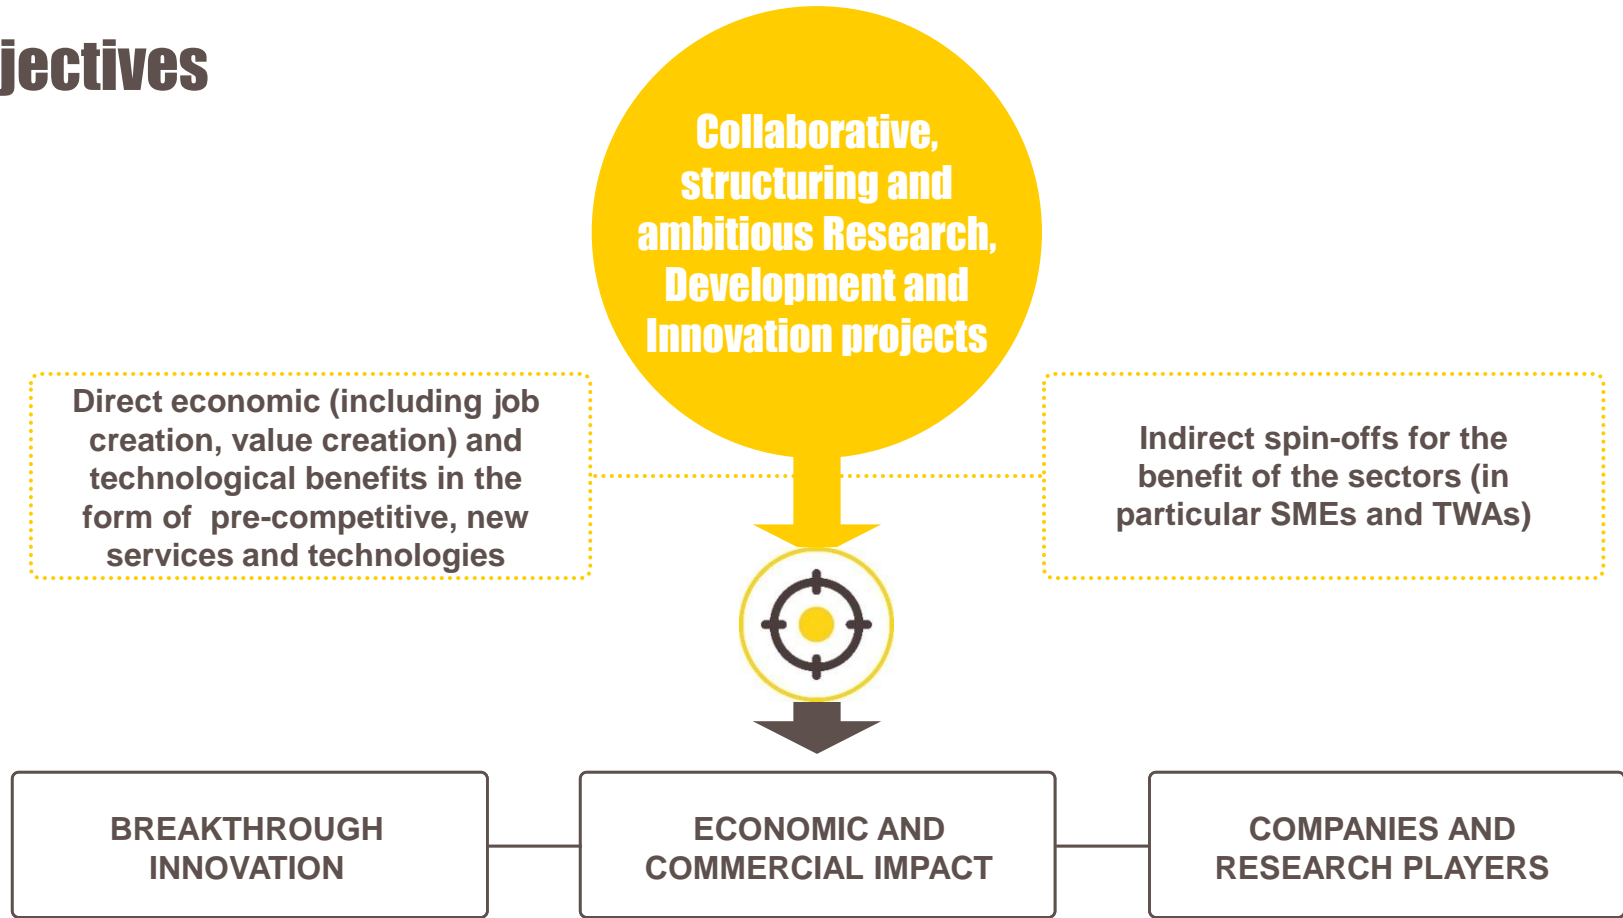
jectives

Collaborative, structuring and ambitious Research, Development and Innovation projects

Direct economic (including job creation, value creation) and technological benefits in the form of pre-competitive, new services and technologies

Indirect spin-offs for the benefit of the sectors (in particular SMEs and TWAs)

BREAKTHROUGH INNOVATION

ECONOMIC AND COMMERCIAL IMPACT

COMPANIES AND RESEARCH PLAYERS